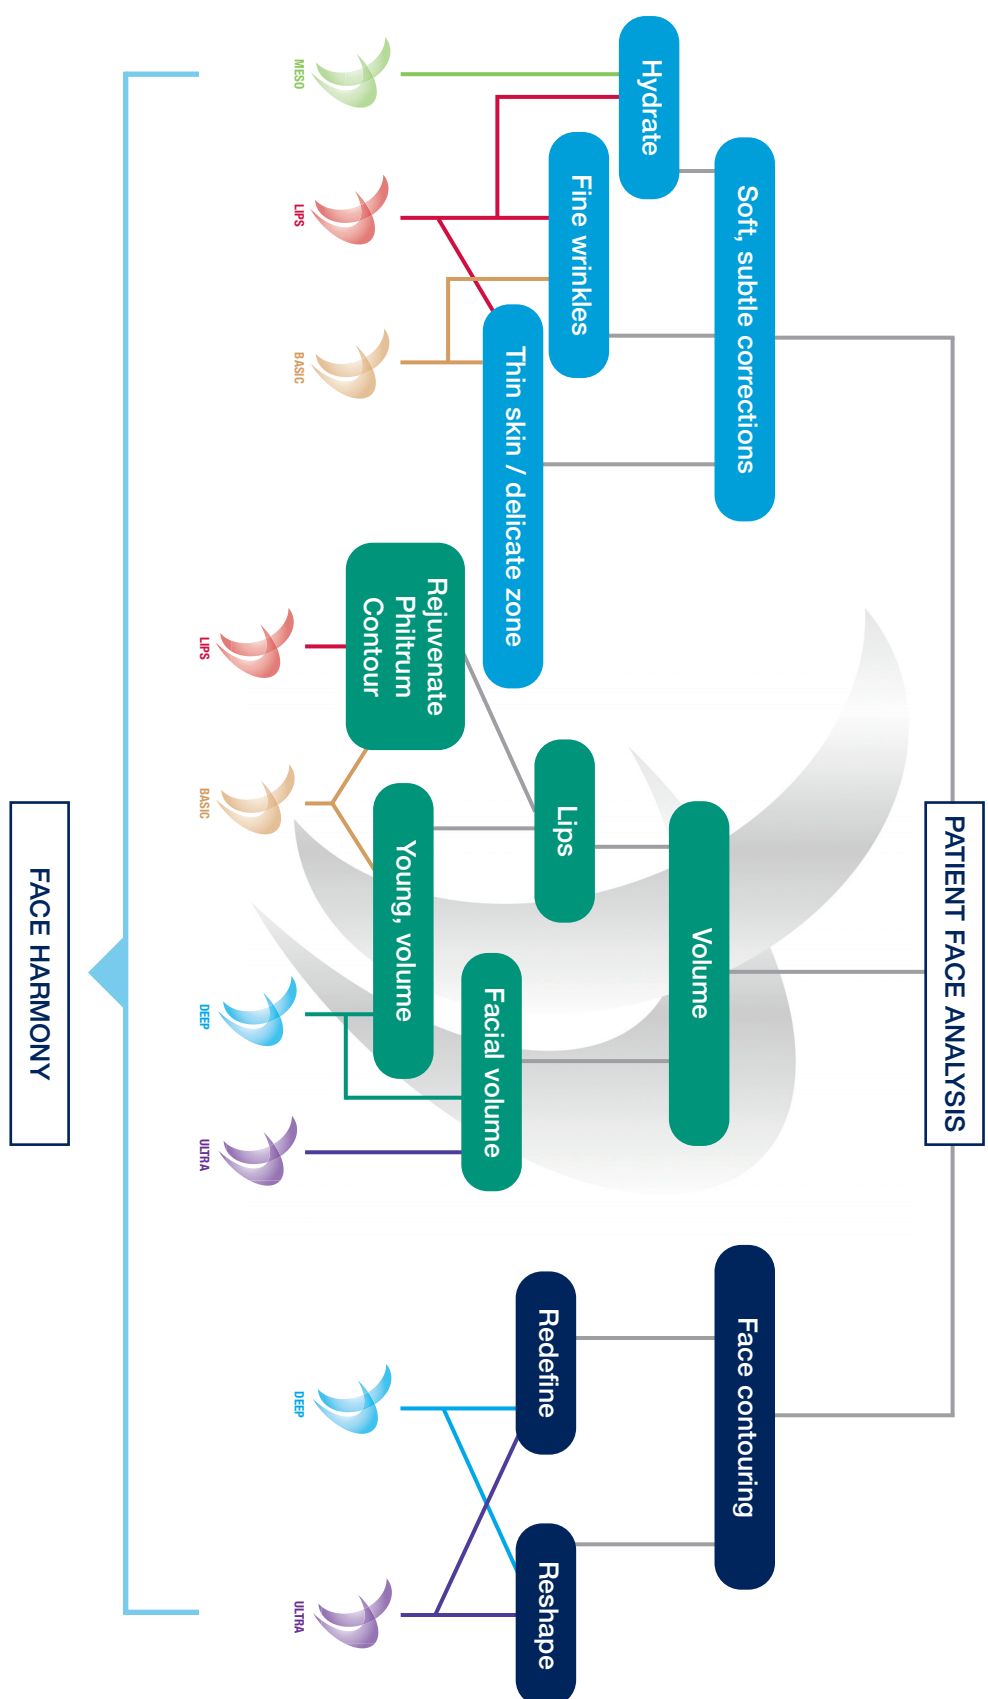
PATIENT FACE ANALYSIS

Soft, subtle corrections

Hydrate

Fine wrinkles

Thin skin / delicate zone

MESO

LIPS

BASIC

Volume

Lips

Rejuvenate
Philtrum
Contour

Young, volume

Facial volume

LIPS

BASIC

DEEP

ULTRA

Face contouring

Redefine

Reshape

DEEP

ULTRA

FACE HARMONY